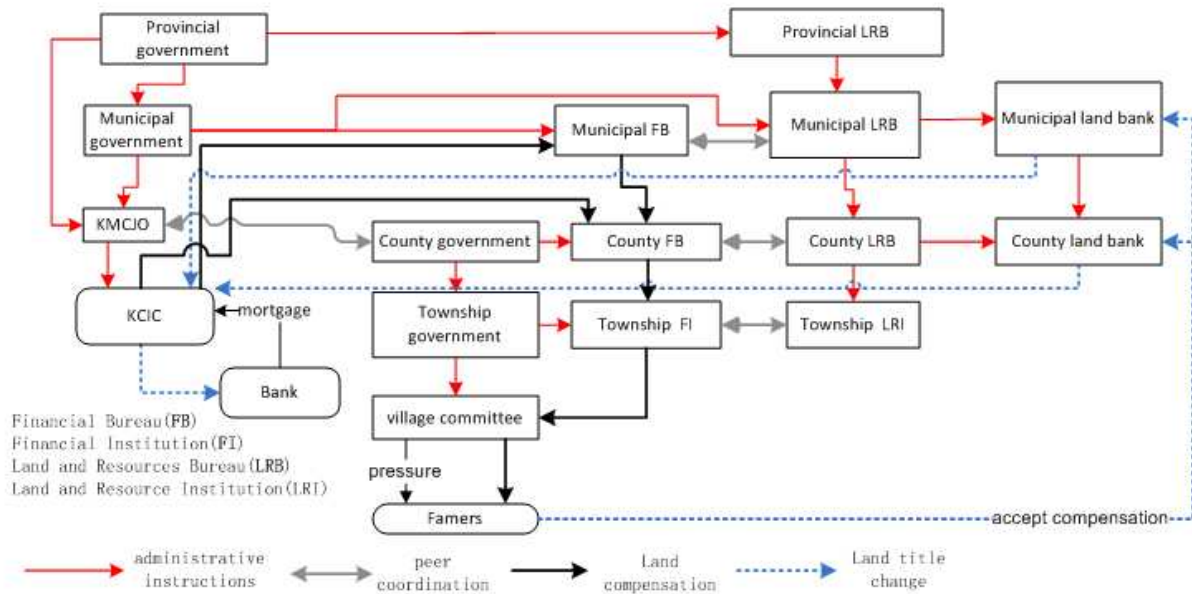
Provincial government

Provincial LRB

Municipal government

Municipal FB

Municipal LRB

Municipal land bank

KMCJO

County government

County FB

County LRB

County land bank

KCIC

mortgage

Township government

Township FI

Township LRI

Bank

village committee

Financial Bureau(FB)
Financial Institution(FI)
Land and Resources Bureau(LRB)
Land and Resource Institution(LRI)

pressure

Famers

accept compensation

administrative instructions

peer coordination

Land compensation

Land title change